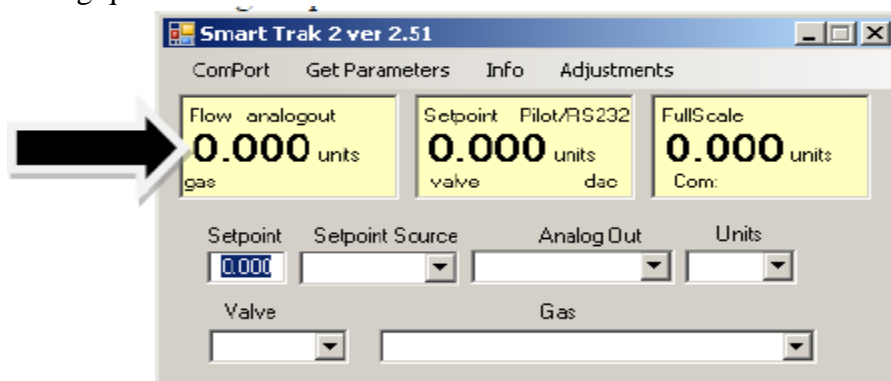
Smart Trak 2 ver 2.51

ComPort Get Parameters Info Adjustments

Flow analogout
0.000 units
gas

Setpoint Pilot/RS232
0.000 units
valve dac

FullScale
0.000 units
Com:

Setpoint Setpoint Source Analog Out Units
0.000

Valve Gas